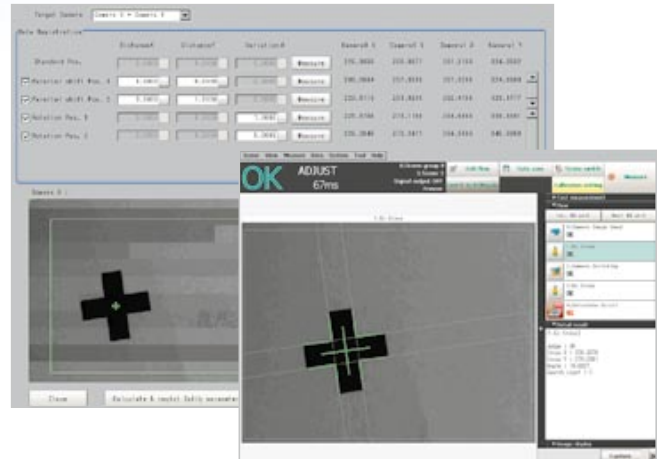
Target Camera Camera 0 + Camera 1

Data Registration

| | Distance# | Distance# | Variation# | | Camera0 X | Camera0 Y | Camera1 X | Camera1 Y |
|---|---|---|---|---|---|---|---|---|
| Standard Pos. | | | | Measure | 376.9800 | 255.8677 | 357.2160 | 334.0568 |
| Parallel shift Pos. 1 | 5.0000 | 0.0000 | | Measure | 390.3664 | 257.0336 | 357.2159 | 324.0568 |
| Parallel shift Pos. 2 | 5.0000 | 1.0000 | | Measure | 330.0115 | 253.8820 | 352.9758 | 420.3177 |
| Rotation Pos. 1 | | | 1.0000 | Measure | 335.0166 | 270.1166 | 356.4443 | 330.3565 |
| Rotation Pos. 2 | | | 5.0000 | Measure | 375.3640 | 273.3477 | 356.5503 | 346.3566 |

Camera 0 :

Close

Calculate & conduct Calib parameter

Scene Edit Measure Data System Tool Help

OK

ADJUST

67ms

Edit flow

Data save

Scene switch

Measure

Calibration setting

Field measurement

Flow

1.Edit Shape

Detail result

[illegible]